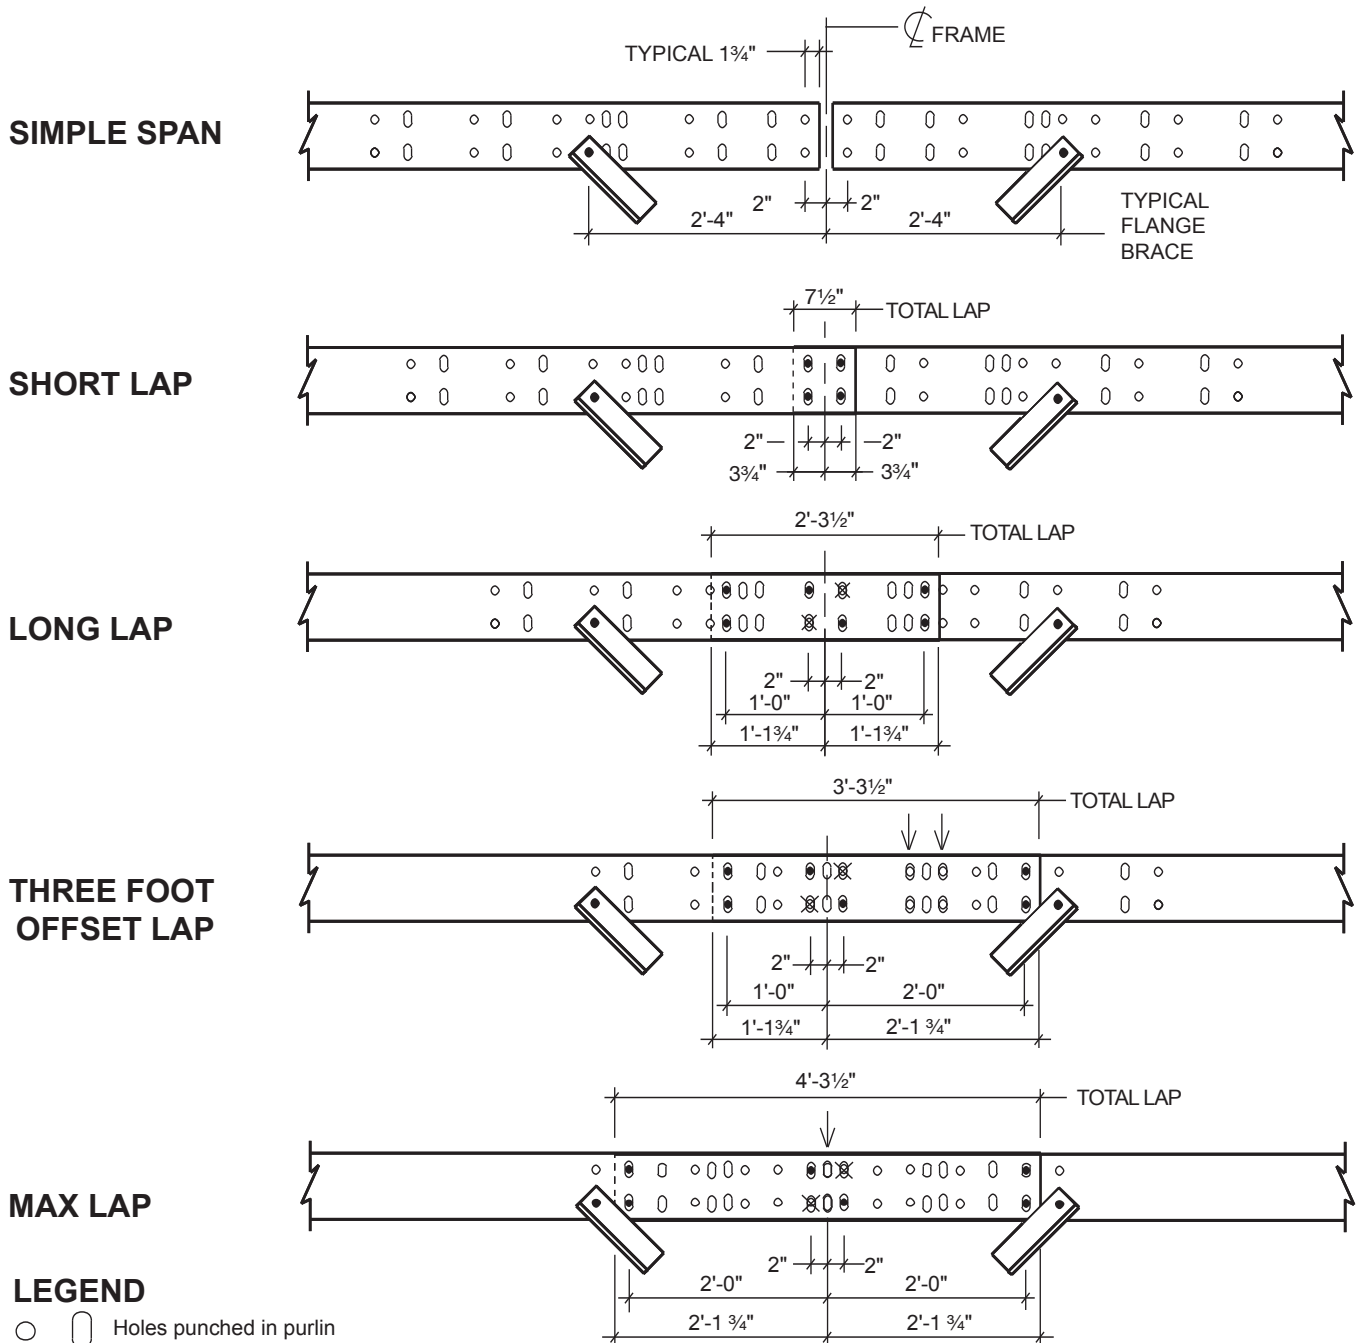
TYPICAL 1¾"

℄ FRAME

SIMPLE SPAN

2" 2"

2'-4" 2'-4"

TYPICAL FLANGE BRACE

7½" TOTAL LAP

SHORT LAP

2" 2"

3¾" 3¾"

2'-3½" TOTAL LAP

LONG LAP

2" 2"

1'-0" 1'-0"

1'-1¾" 1'-1¾"

3'-3½" TOTAL LAP

THREE FOOT OFFSET LAP

2" 2"

1'-0" 2'-0"

1'-1¾" 2'-1 ¾"

4'-3½" TOTAL LAP

MAX LAP

2" 2"

2'-0" 2'-0"

2'-1 ¾" 2'-1 ¾"

LEGEND

Holes punched in purlin